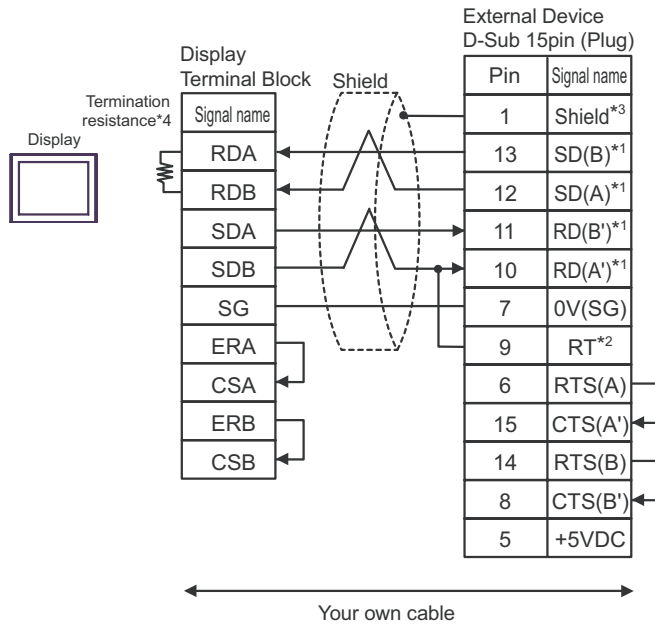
Display
Terminal Block

Termination resistance*4

Display

Shield

External Device
D-Sub 15pin (Plug)

| Signal name |
|---|
| RDA |
| RDB |
| SDA |
| SDB |
| SG |
| ERA |
| CSA |
| ERB |
| CSB |

| Pin | Signal name |
|---|---|
| 1 | Shield$^{*3}$ |
| 13 | SD(B)$^{*1}$ |
| 12 | SD(A)$^{*1}$ |
| 11 | RD(B')$^{*1}$ |
| 10 | RD(A')$^{*1}$ |
| 7 | 0V(SG) |
| 9 | RT$^{*2}$ |
| 6 | RTS(A) |
| 15 | CTS(A') |
| 14 | RTS(B) |
| 8 | CTS(B') |
| 5 | +5VDC |

Your own cable